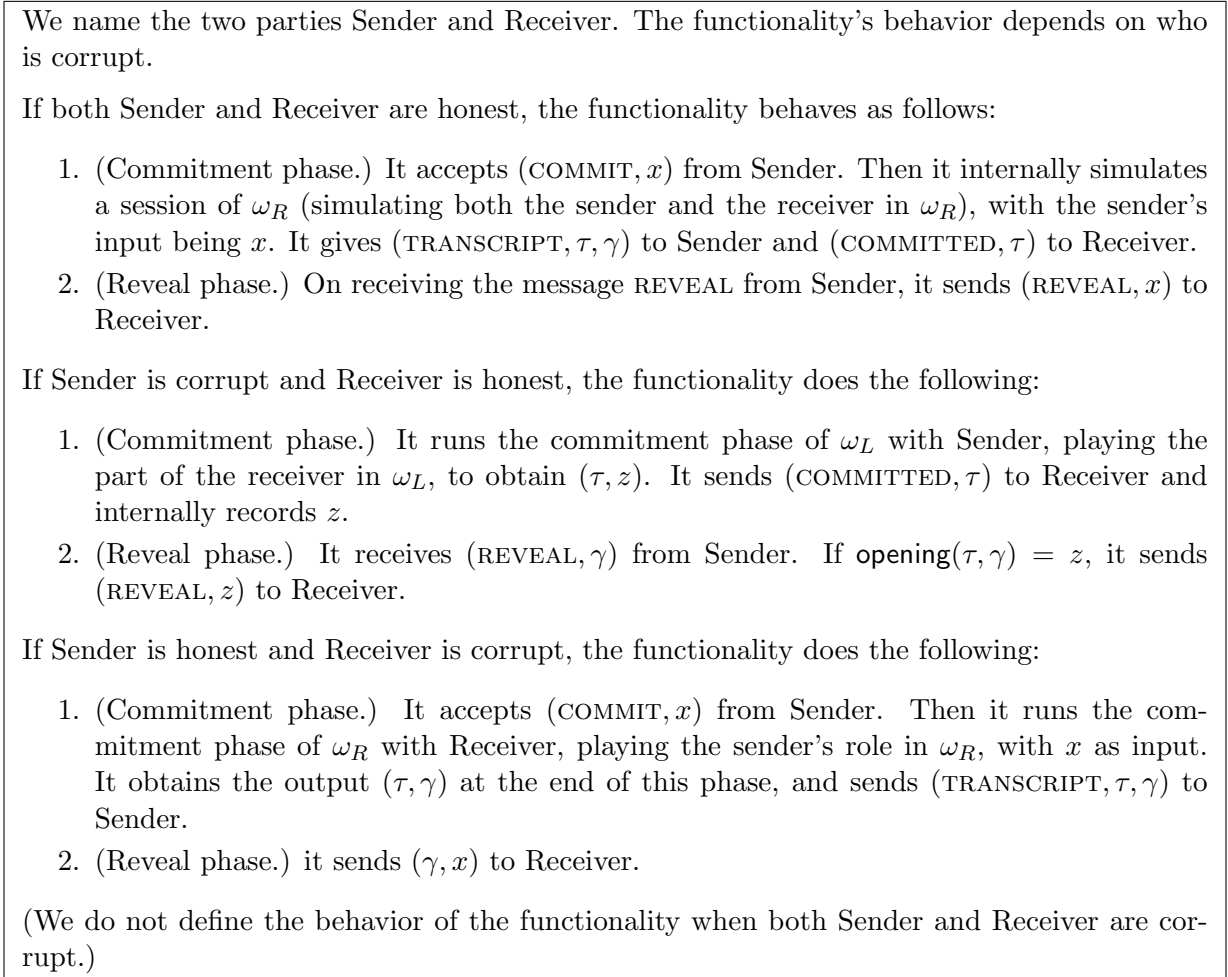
We name the two parties Sender and Receiver. The functionality's behavior depends on who is corrupt.

If both Sender and Receiver are honest, the functionality behaves as follows:

1. (Commitment phase.) It accepts $(\textsc{commit}, x)$ from Sender. Then it internally simulates a session of $\omega_R$ (simulating both the sender and the receiver in $\omega_R$), with the sender's input being $x$. It gives $(\textsc{transcript}, \tau, \gamma)$ to Sender and $(\textsc{committed}, \tau)$ to Receiver.
2. (Reveal phase.) On receiving the message $\textsc{reveal}$ from Sender, it sends $(\textsc{reveal}, x)$ to Receiver.

If Sender is corrupt and Receiver is honest, the functionality does the following:

1. (Commitment phase.) It runs the commitment phase of $\omega_L$ with Sender, playing the part of the receiver in $\omega_L$, to obtain $(\tau, z)$. It sends $(\textsc{committed}, \tau)$ to Receiver and internally records $z$.
2. (Reveal phase.) It receives $(\textsc{reveal}, \gamma)$ from Sender. If $\mathsf{opening}(\tau, \gamma) = z$, it sends $(\textsc{reveal}, z)$ to Receiver.

If Sender is honest and Receiver is corrupt, the functionality does the following:

1. (Commitment phase.) It accepts $(\textsc{commit}, x)$ from Sender. Then it runs the commitment phase of $\omega_R$ with Receiver, playing the sender's role in $\omega_R$, with $x$ as input. It obtains the output $(\tau, \gamma)$ at the end of this phase, and sends $(\textsc{transcript}, \tau, \gamma)$ to Sender.
2. (Reveal phase.) it sends $(\gamma, x)$ to Receiver.

(We do not define the behavior of the functionality when both Sender and Receiver are corrupt.)